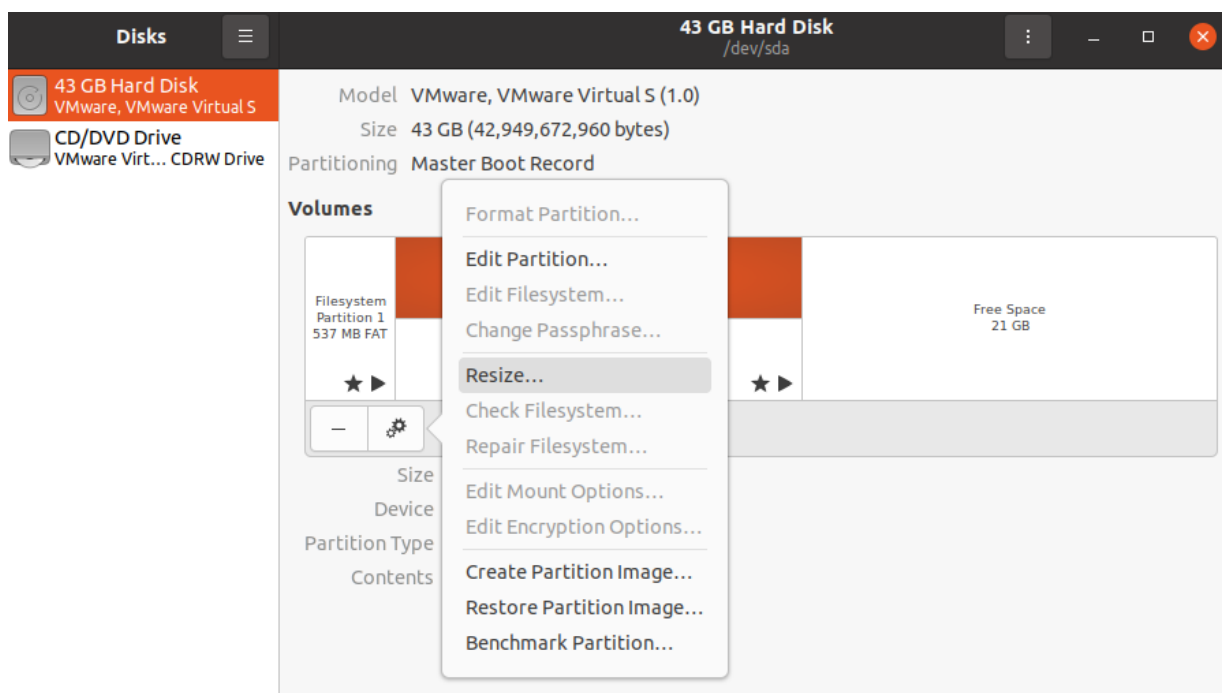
Disks

43 GB Hard Disk
/dev/sda

43 GB Hard Disk
VMware, VMware Virtual S

CD/DVD Drive
VMware Virt… CDRW Drive

Model VMware, VMware Virtual S (1.0)
Size 43 GB (42,949,672,960 bytes)
Partitioning Master Boot Record

Volumes

Filesystem
Partition 1
537 MB FAT

Free Space
21 GB

Format Partition…
Edit Partition…
Edit Filesystem…
Change Passphrase…
Resize…
Check Filesystem…
Repair Filesystem…
Edit Mount Options…
Edit Encryption Options…
Create Partition Image…
Restore Partition Image…
Benchmark Partition…

Size
Device
Partition Type
Contents